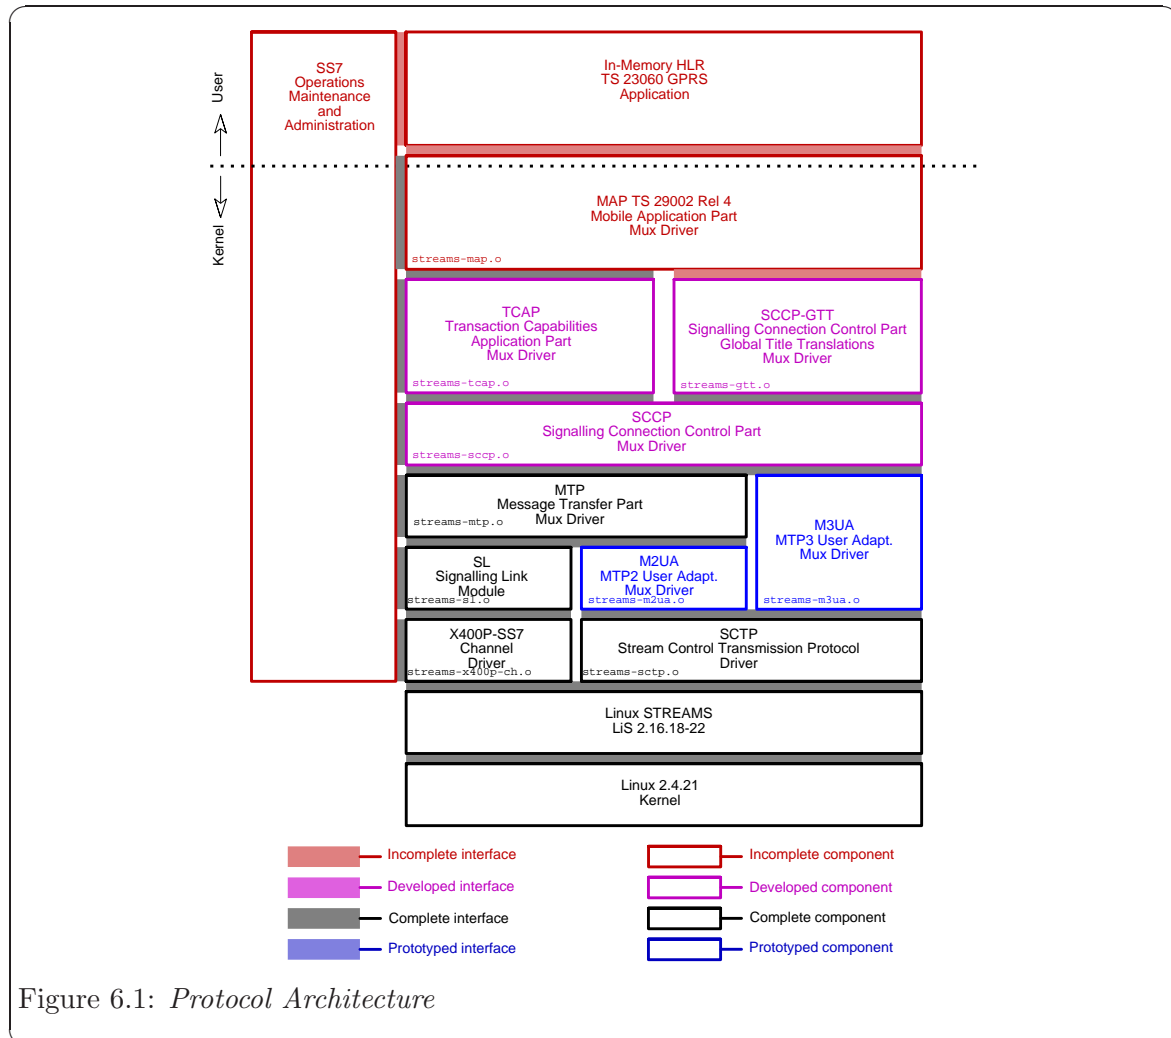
User

Kernel

SS7
Operations
Maintenance
and
Administration

In-Memory HLR
TS 23060 GPRS
Application

MAP TS 29002 Rel 4
Mobile Application Part
Mux Driver
streams-map.o

TCAP
Transaction Capabilities
Application Part
Mux Driver
streams-tcap.o

SCCP-GTT
Signalling Connection Control Part
Global Title Translations
Mux Driver
streams-gtt.o

SCCP
Signalling Connection Control Part
Mux Driver
streams-sccp.o

MTP
Message Transfer Part
Mux Driver
streams-mtp.o

M3UA
MTP3 User Adapt.
Mux Driver
streams-m3ua.o

SL
Signalling Link
Module
streams-sl.o

M2UA
MTP2 User Adapt.
Mux Driver
streams-m2ua.o

X400P-SS7
Channel
Driver
streams-x400p-ch.o

SCTP
Stream Control Transmission Protocol
Driver
streams-sctp.o

Linux STREAMS
LiS 2.16.18-22

Linux 2.4.21
Kernel

Incomplete interface
Developed interface
Complete interface
Prototyped interface

Incomplete component
Developed component
Complete component
Prototyped component

Figure 6.1: Protocol Architecture